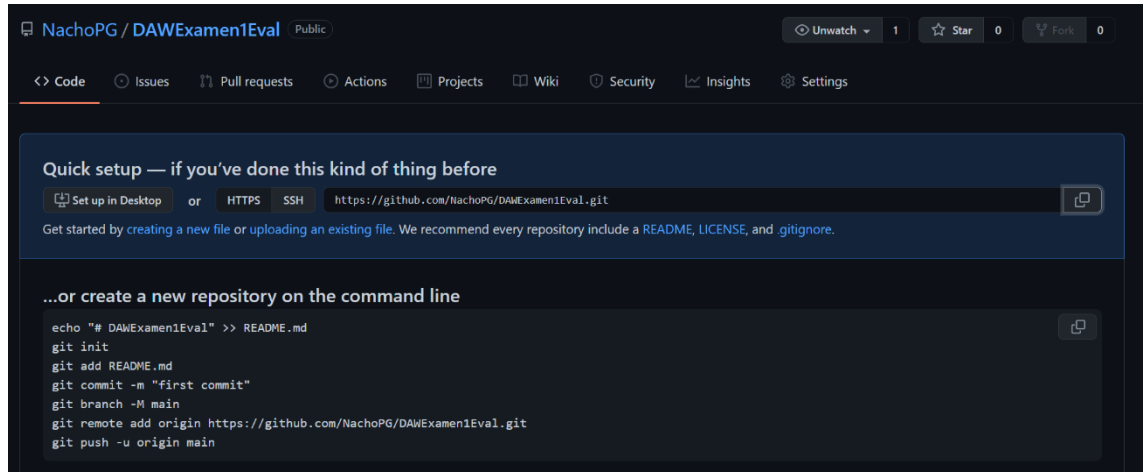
NachoPG / DAWExamen1Eval Public

Unwatch 1 Star 0 Fork 0

Code Issues Pull requests Actions Projects Wiki Security Insights Settings

Quick setup — if you've done this kind of thing before

Set up in Desktop or HTTPS SSH https://github.com/NachoPG/DAWExamen1Eval.git

Get started by creating a new file or uploading an existing file. We recommend every repository include a README, LICENSE, and .gitignore.

...or create a new repository on the command line

echo "# DAWExamen1Eval" >> README.md
git init
git add README.md
git commit -m "first commit"
git branch -M main
git remote add origin https://github.com/NachoPG/DAWExamen1Eval.git
git push -u origin main